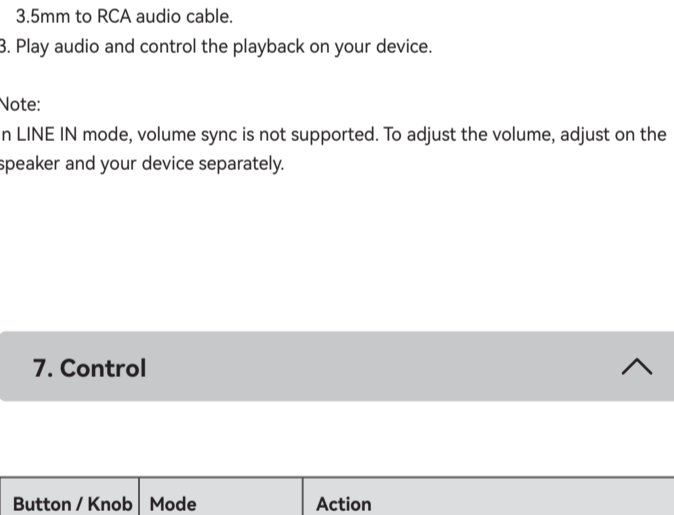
3.5mm to RCA audio cable.

3. Play audio and control the playback on your device.

Note:

In LINE IN mode, volume sync is not supported. To adjust the volume, adjust on the speaker and your device separately.

7. Control

| Button / Knob | Mode | Action |
|---|---|---|